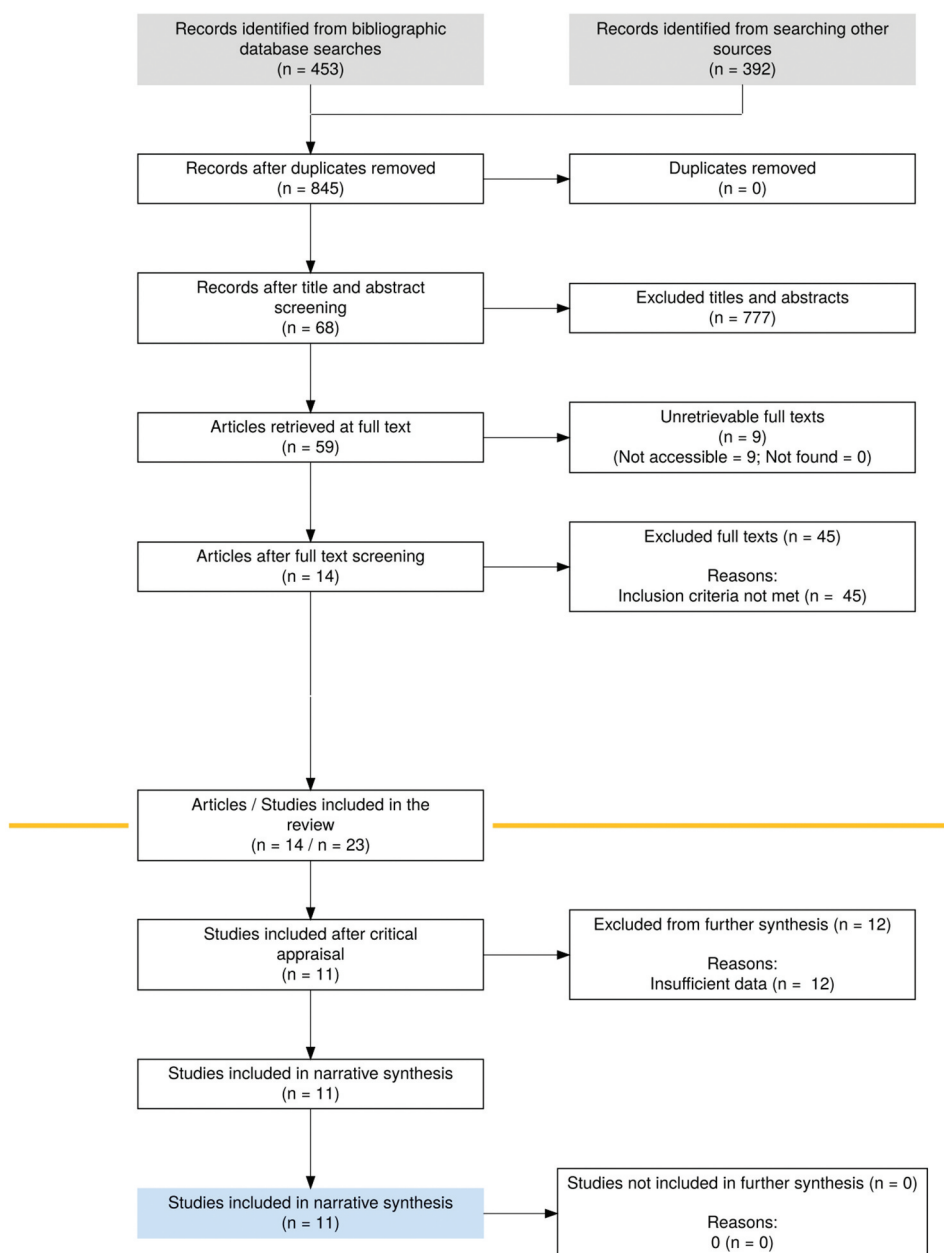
Records identified from bibliographic database searches
(n = 453)

Records identified from searching other sources
(n = 392)

Records after duplicates removed
(n = 845)

Duplicates removed
(n = 0)

Records after title and abstract screening
(n = 68)

Excluded titles and abstracts
(n = 777)

Articles retrieved at full text
(n = 59)

Unretrievable full texts
(n = 9)
(Not accessible = 9; Not found = 0)

Articles after full text screening
(n = 14)

Excluded full texts (n = 45)

Reasons:
Inclusion criteria not met (n = 45)

Articles / Studies included in the review
(n = 14 / n = 23)

Studies included after critical appraisal
(n = 11)

Excluded from further synthesis (n = 12)

Reasons:
Insufficient data (n = 12)

Studies included in narrative synthesis
(n = 11)

Studies included in narrative synthesis
(n = 11)

Studies not included in further synthesis (n = 0)

Reasons:
0 (n = 0)